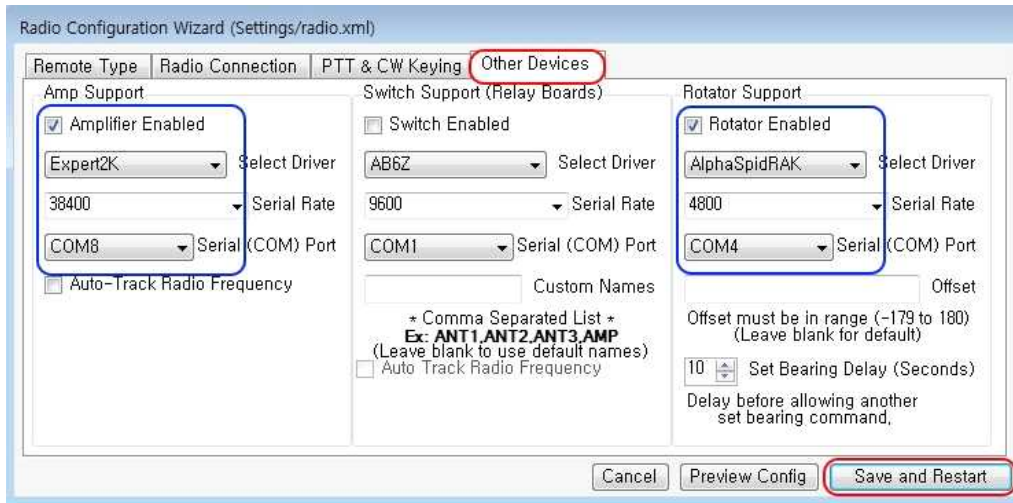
Radio Configuration Wizard (Settings/radio.xml)

Remote Type | Radio Connection | PTT & CW Keying | Other Devices

Amp Support

Amplifier Enabled

Expert2K Select Driver

38400 Serial Rate

COM8 Serial (COM) Port

Auto-Track Radio Frequency

Switch Support (Relay Boards)

Switch Enabled

AB6Z Select Driver

9600 Serial Rate

COM1 Serial (COM) Port

Custom Names

* Comma Separated List *
Ex: ANT1,ANT2,ANT3,AMP
(Leave blank to use default names)

Auto Track Radio Frequency

Rotator Support

Rotator Enabled

AlphaSpidRAK Select Driver

4800 Serial Rate

COM4 Serial (COM) Port

Offset

Offset must be in range (-179 to 180)
(Leave blank for default)

10 Set Bearing Delay (Seconds)

Delay before allowing another set bearing command,

Cancel | Preview Config | Save and Restart